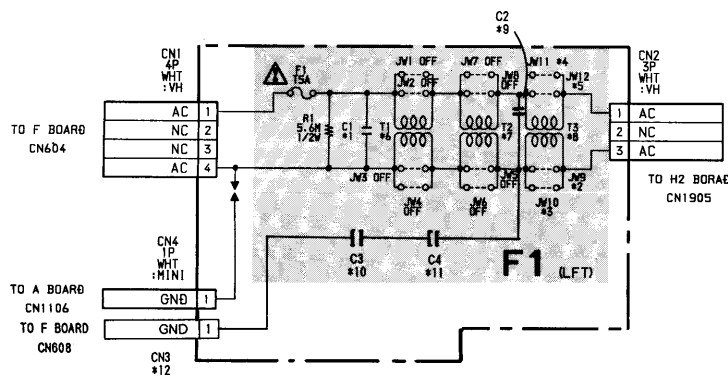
C2
*9

CN1
4P
WHT
:VH

F1
T5A

JW1 OFF
JW7 OFF
JW11 *4
JW12
*5

JW2 OFF
JW8 OFF

CN2
3P
WHT
:VH

| AC | 1 |
|---|---|
| NC | 2 |
| NC | 3 |
| AC | 4 |

TO F BOARD
CN604

R1
5.6M
1/2W

C1
*1

T1
*6

T2
*7

T3
*8

| 1 | AC |
|---|---|
| 2 | NC |
| 3 | AC |

TO H2 BORAE
CN1905

JW3 OFF
JW5 OFF
JW9
*2

JW4
OFF
JW6
OFF
JW10
*3

CN4
1P
WHT
:MINI

C3
*10

C4
*11

F1 (LFT)

TO A BOARD
CN1106

| GND | 1 |
|---|---|

TO F BOARD
CN608

| GND | 1 |
|---|---|

CN3
*12